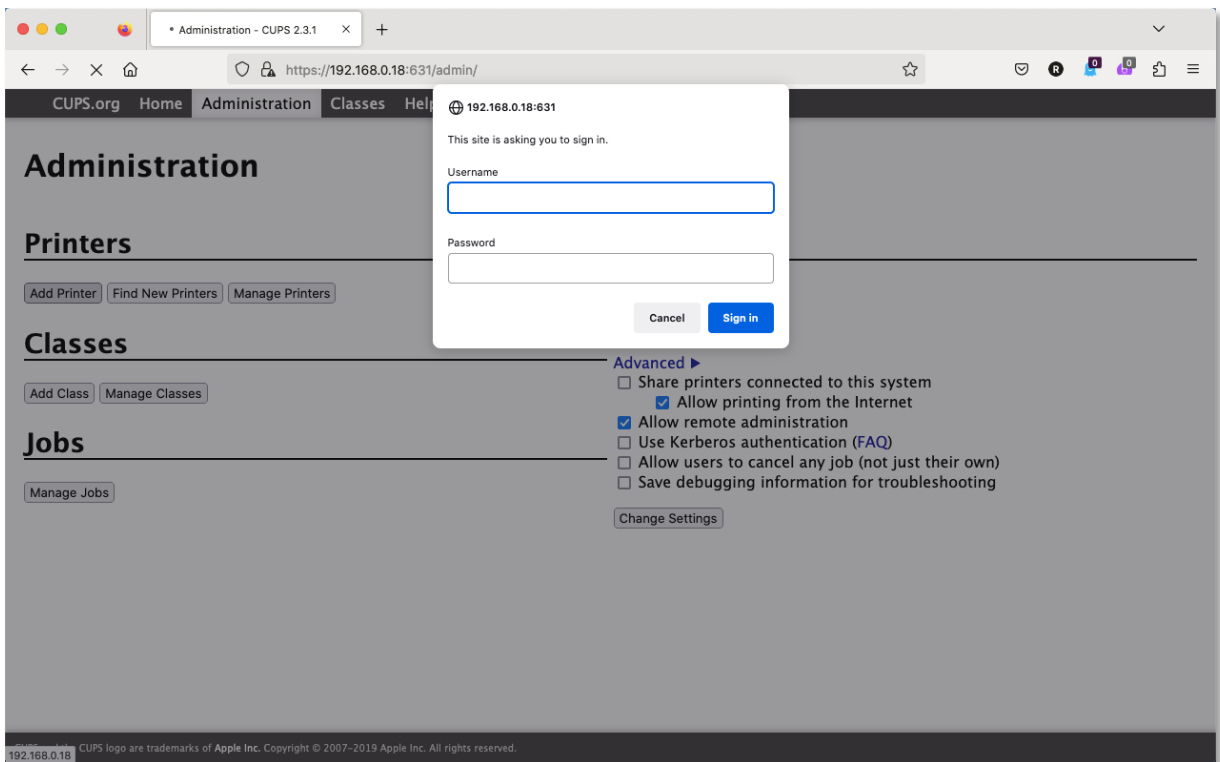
• Administration - CUPS 2.3.1 × +

https://192.168.0.18:631/admin/

CUPS.org Home Administration Classes Help

192.168.0.18:631

This site is asking you to sign in.

Username

Password

Cancel Sign in

Administration

Printers

Add Printer Find New Printers Manage Printers

Classes

Add Class Manage Classes

Jobs

Manage Jobs

Advanced ►
☐ Share printers connected to this system
☑ Allow printing from the Internet
☑ Allow remote administration
☐ Use Kerberos authentication (FAQ)
☐ Allow users to cancel any job (not just their own)
☐ Save debugging information for troubleshooting

Change Settings

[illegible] CUPS logo are trademarks of Apple Inc. Copyright © 2007-2019 Apple Inc. All rights reserved.

192.168.0.18